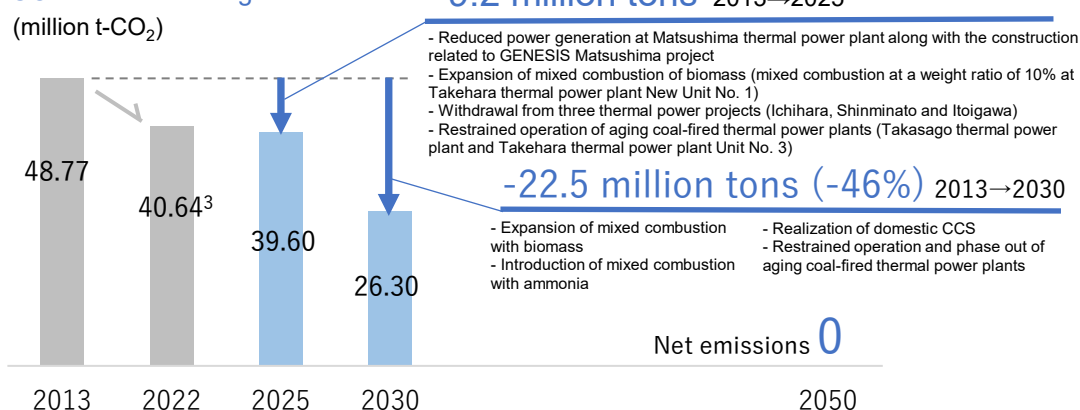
(million t-$CO_2$)

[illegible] million tons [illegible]

- Reduced power generation at Matsushima thermal power plant along with the construction related to GENESIS Matsushima project
- Expansion of mixed combustion of biomass (mixed combustion at a weight ratio of 10% at Takehara thermal power plant New Unit No. 1)
- Withdrawal from three thermal power projects (Ichihara, Shinminato and Itoigawa)
- Restrained operation of aging coal-fired thermal power plants (Takasago thermal power plant and Takehara thermal power plant Unit No. 3)

-22.5 million tons (-46%) 2013→2030

- Expansion of mixed combustion with biomass
- Introduction of mixed combustion with ammonia

- Realization of domestic CCS
- Restrained operation and phase out of aging coal-fired thermal power plants

48.77

40.64$^3$

39.60

26.30

Net emissions 0

2013 2022 2025 2030 2050